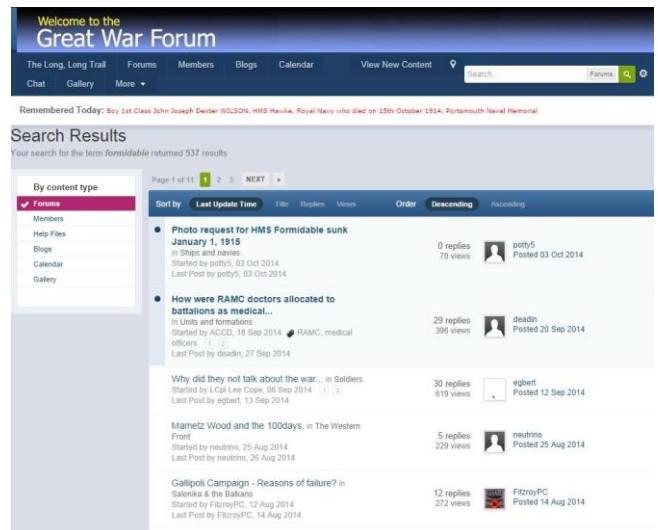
Welcome to the
Great War Forum

The Long, Long Trail Forums Members Blogs Calendar View New Content Search... Forums

Chat Gallery More

Remembered Today: Boy 1st Class John Joseph Dexter WILSON, HMS Hawke, Royal Navy who died on 15th October 1914, Portsmouth Naval Memorial

Search Results

Your search for the term formidable returned 537 results

By content type
Forums
Members
Help Files
Blogs
Calendar
Gallery

Page 1 of 11 1 2 3 NEXT »

Sort by Last Update Time Title Replies Views Order Descending Ascending

Photo request for HMS Formidable sunk January 1, 1915
in Ships and navies
Started by potty5, 03 Oct 2014
Last Post by potty5, 03 Oct 2014
0 replies
70 views
potty5
Posted 03 Oct 2014

How were RAMC doctors allocated to battalions as medical...
in Units and formations
Started by ACCD, 18 Sep 2014 RAMC, medical officers 1 2
Last Post by deadin, 27 Sep 2014
29 replies
396 views
deadin
Posted 20 Sep 2014

Why did they not talk about the war... in Soldiers
Started by LCpl Lee Cope, 06 Sep 2014 1 2
Last Post by egbert, 13 Sep 2014
30 replies
619 views
egbert
Posted 12 Sep 2014

Mametz Wood and the 100days. in The Western Front
Started by neutrino, 25 Aug 2014
Last Post by neutrino, 26 Aug 2014
5 replies
229 views
neutrino
Posted 25 Aug 2014

Gallipoli Campaign - Reasons of failure? in Salonika & the Balkans
Started by FitzroyPC, 12 Aug 2014
Last Post by FitzroyPC, 14 Aug 2014
12 replies
272 views
FitzroyPC
Posted 14 Aug 2014